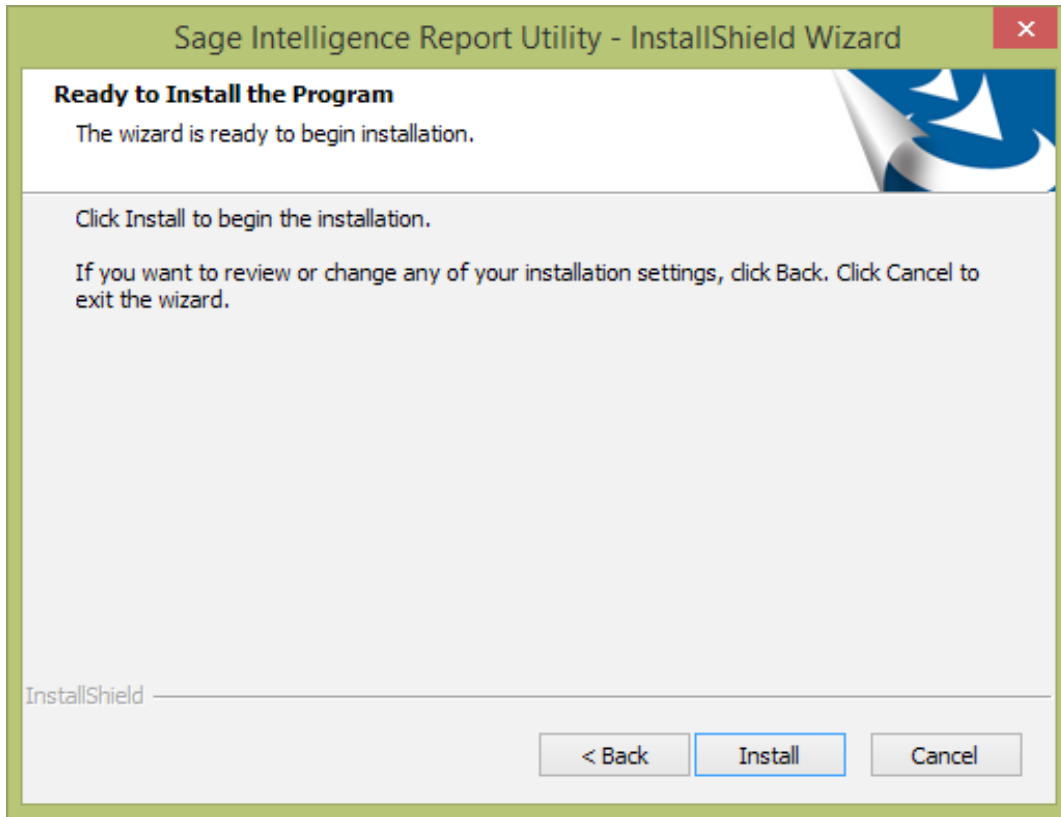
Sage Intelligence Report Utility - InstallShield Wizard

×

Ready to Install the Program

The wizard is ready to begin installation.

Click Install to begin the installation.

If you want to review or change any of your installation settings, click Back. Click Cancel to exit the wizard.

InstallShield

< Back

Install

Cancel